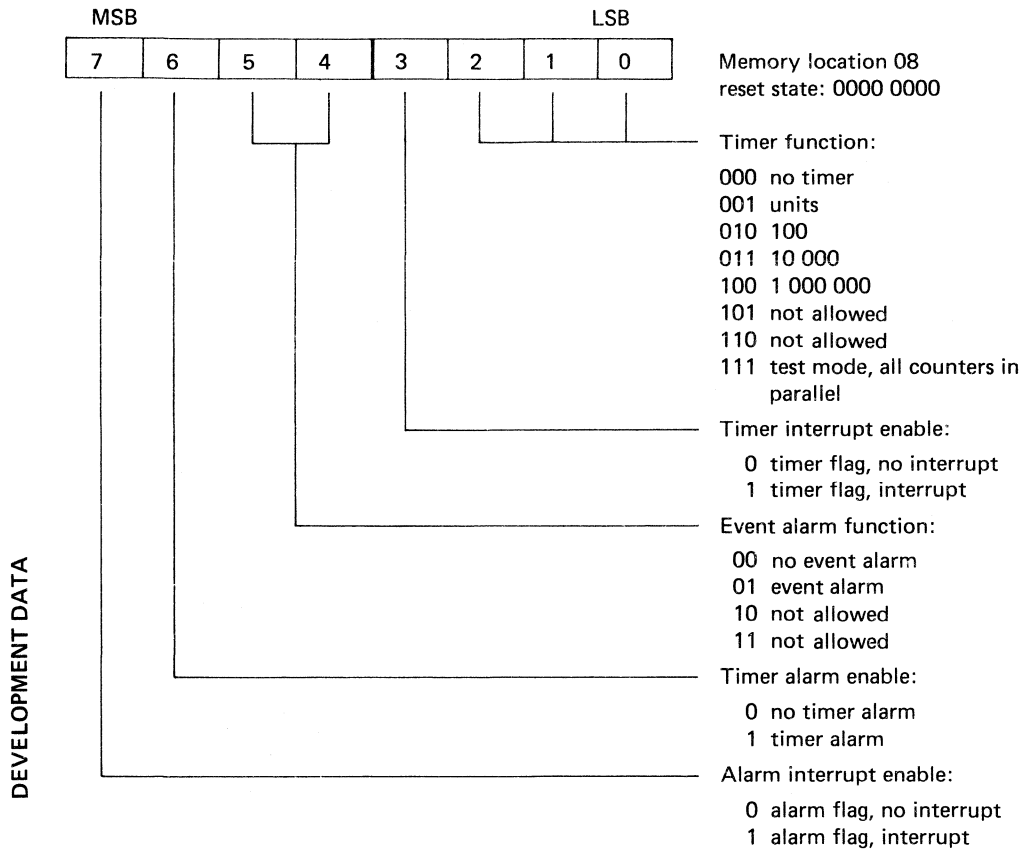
MSB LSB

| 7 | 6 | 5 | 4 | 3 | 2 | 1 | 0 |
|---|---|---|---|---|---|---|---|

Memory location 08
reset state: 0000 0000

Timer function:

000 no timer
001 units
010 100
011 10 000
100 1 000 000
101 not allowed
110 not allowed
111 test mode, all counters in parallel

Timer interrupt enable:

0 timer flag, no interrupt
1 timer flag, interrupt

Event alarm function:

00 no event alarm
01 event alarm
10 not allowed
11 not allowed

Timer alarm enable:

0 no timer alarm
1 timer alarm

Alarm interrupt enable:

0 alarm flag, no interrupt
1 alarm flag, interrupt

DEVELOPMENT DATA